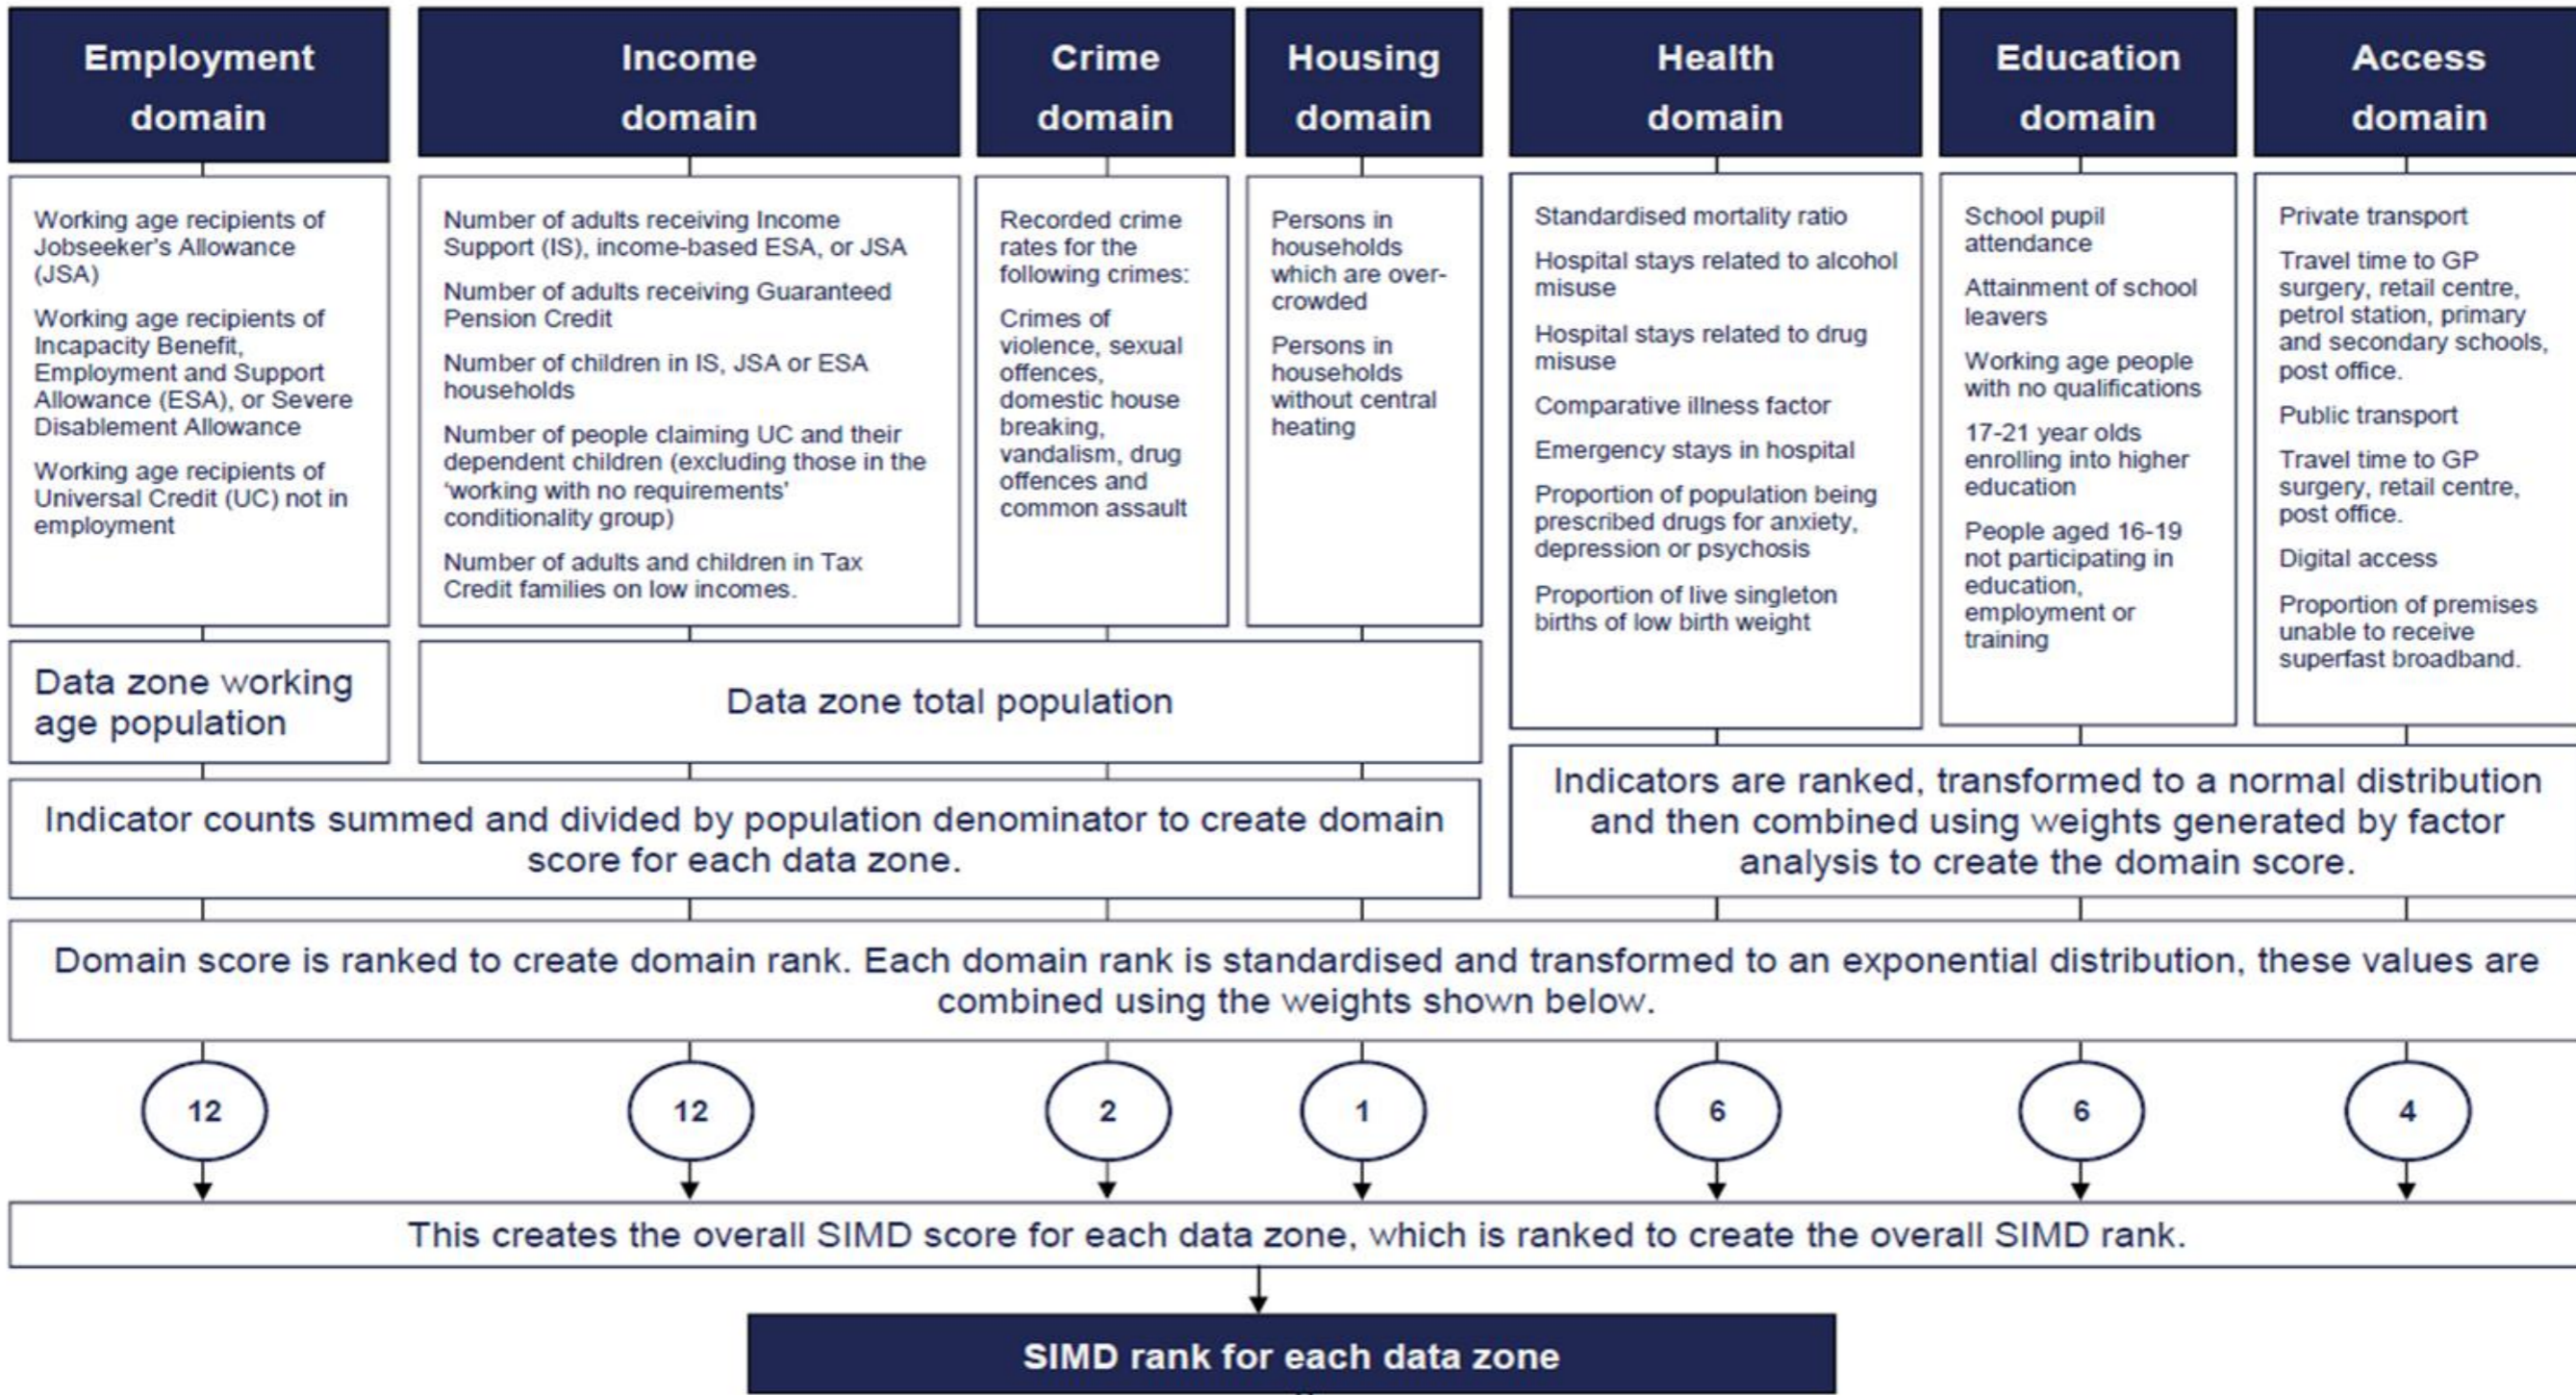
Employment domain

Income domain

Crime domain

Housing domain

Health domain

Education domain

Access domain

Working age recipients of Jobseeker's Allowance (JSA)

Working age recipients of Incapacity Benefit, Employment and Support Allowance (ESA), or Severe Disablement Allowance

Working age recipients of Universal Credit (UC) not in employment

Number of adults receiving Income Support (IS), income-based ESA, or JSA

Number of adults receiving Guaranteed Pension Credit

Number of children in IS, JSA or ESA households

Number of people claiming UC and their dependent children (excluding those in the 'working with no requirements' conditionality group)

Number of adults and children in Tax Credit families on low incomes.

Recorded crime rates for the following crimes:

Crimes of violence, sexual offences, domestic house breaking, vandalism, drug offences and common assault

Persons in households which are overcrowded

Persons in households without central heating

Standardised mortality ratio

Hospital stays related to alcohol misuse

Hospital stays related to drug misuse

Comparative illness factor

Emergency stays in hospital

Proportion of population being prescribed drugs for anxiety, depression or psychosis

Proportion of live singleton births of low birth weight

School pupil attendance

Attainment of school leavers

Working age people with no qualifications

17-21 year olds enrolling into higher education

People aged 16-19 not participating in education, employment or training

Private transport

Travel time to GP surgery, retail centre, petrol station, primary and secondary schools, post office.

Public transport

Travel time to GP surgery, retail centre, post office.

Digital access

Proportion of premises unable to receive superfast broadband.

Data zone working age population

Data zone total population

Indicator counts summed and divided by population denominator to create domain score for each data zone.

Indicators are ranked, transformed to a normal distribution and then combined using weights generated by factor analysis to create the domain score.

Domain score is ranked to create domain rank. Each domain rank is standardised and transformed to an exponential distribution, these values are combined using the weights shown below.

12

12

2

1

6

6

4

This creates the overall SIMD score for each data zone, which is ranked to create the overall SIMD rank.

SIMD rank for each data zone